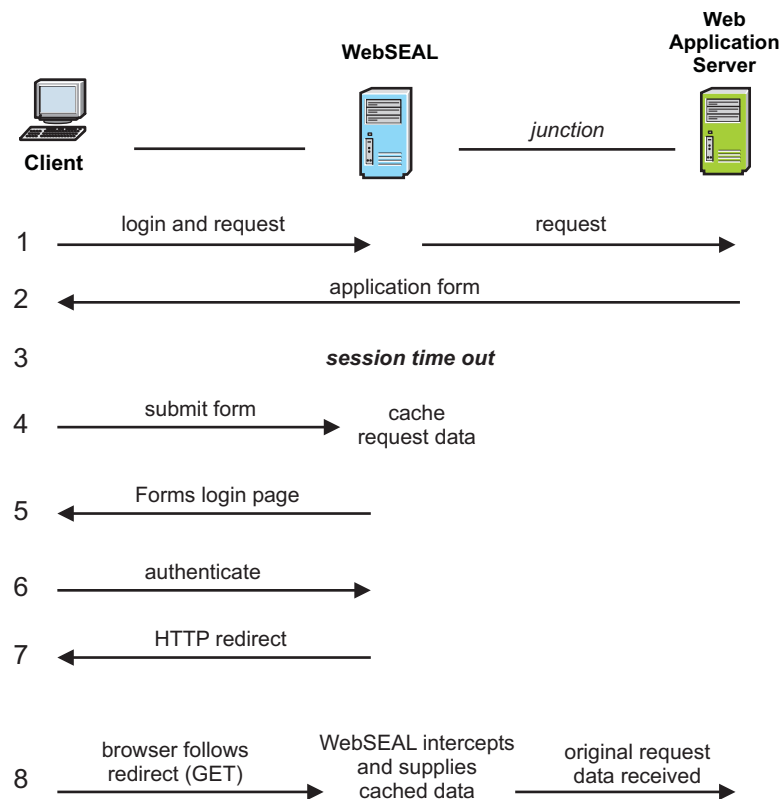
WebSEAL

Web Application Server

Client

junction

1 login and request request

2 application form

3 session time out

4 submit form cache request data

5 Forms login page

6 authenticate

7 HTTP redirect

8 browser follows redirect (GET) WebSEAL intercepts and supplies cached data original request data received